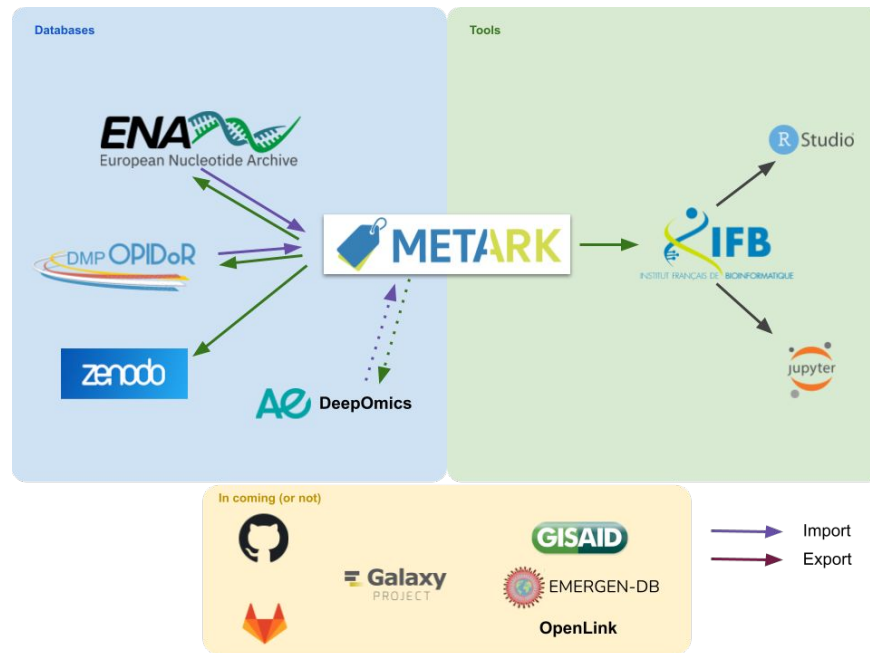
Databases

Tools

ENA
European Nucleotide Archive

R Studio

DMP OPIDoR

METARK

IFB
INSTITUT FRANÇAIS DE BIOINFORMATIQUE

zenodo

jupyter

Æ DeepOmics

In coming (or not)

Galaxy PROJECT

GISAID

EMERGEN-DB

OpenLink

Import

Export